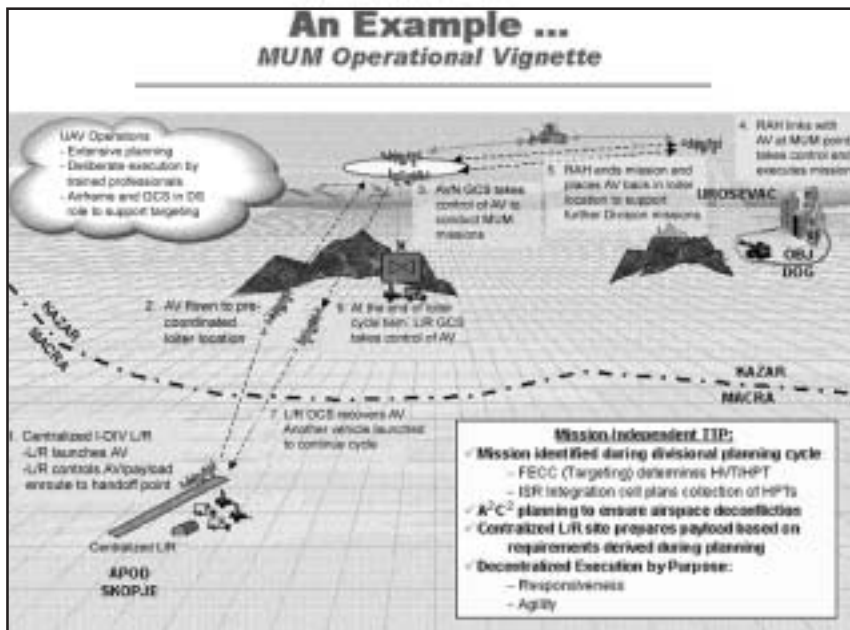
An Example ...
MUM Operational Vignette

UAV Operations
- Extensive planning
- Deliberate execution by trained professionals
- Airframe and GCS in DS role to support targeting

4. RAH links with AV at MUM point takes control and executes mission

3. AVN GCS takes control of AV to conduct MUM missions

5. RAH ends mission and places AV back in loiter location to support further Division missions

UROSEVAC

OBJ DOG

2. AV flown to pre-coordinated loiter location

6. At the end of loiter cycle train, L/R GCS takes control of AV

KAZAR
MACRA

KAZAR
MACRA

1. Centralized I-DIV L/R
-L/R launches AV
-L/R controls AV/payload enroute to handoff point

7. L/R GCS recovers AV. Another vehicle launched to continue cycle

Centralized L/R

APOD
SKOPJE

Mission Independent TTP:
✓ Mission identified during divisional planning cycle
– FECC (Targeting) determines HVT/HPT
– ISR integration cell plans collection of HPTs
✓ $A^2C^2$ planning to ensure airspace deconfliction
✓ Centralized L/R site prepares payload based on requirements derived during planning
✓ Decentralized Execution by Purpose:
– Responsiveness
– Agility